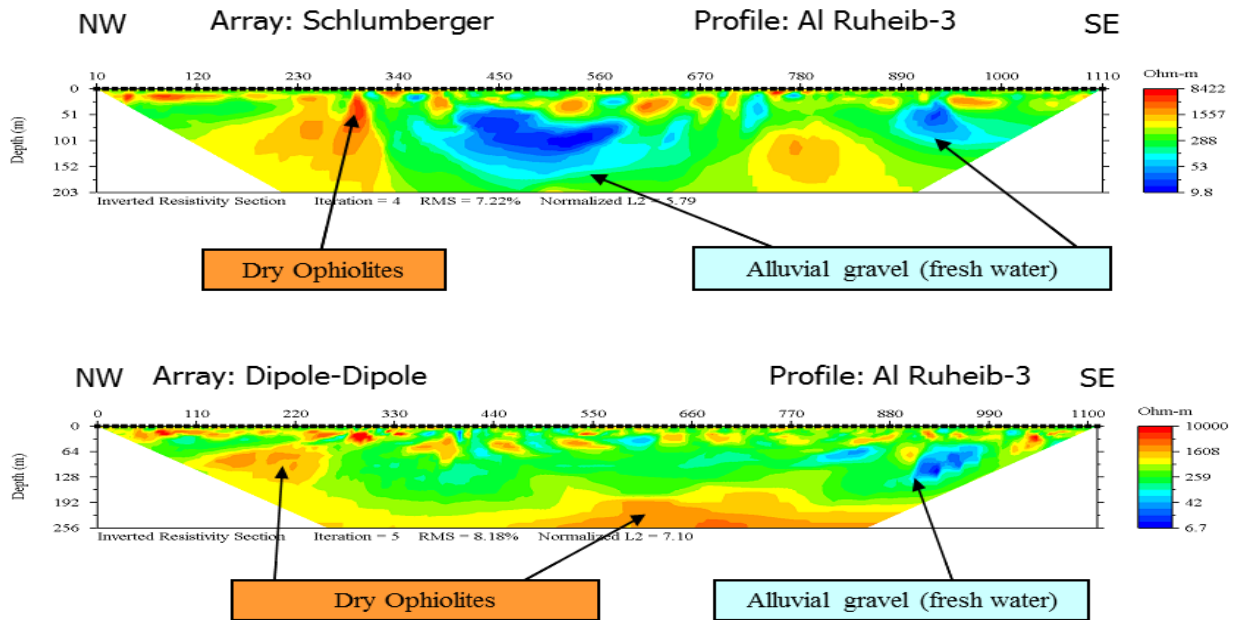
NW Array: Schlumberger Profile: Al Ruheib-3 SE

10 120 230 340 450 560 670 780 890 1000 1110

Depth (m)

0
51
101
152
203

Ohm-m
8422
1557
288
53
9.8

Inverted Resistivity Section Iteration = 4 RMS = 7.22% Normalized L2 = 5.79

Dry Ophiolites

Alluvial gravel (fresh water)

NW Array: Dipole-Dipole Profile: Al Ruheib-3 SE

0 110 220 330 440 550 660 770 880 990 1100

Depth (m)

0
64
128
192
256

Ohm-m
10000
1608
259
42
6.7

Inverted Resistivity Section Iteration = 5 RMS = 8.18% Normalized L2 = 7.10

Dry Ophiolites

Alluvial gravel (fresh water)